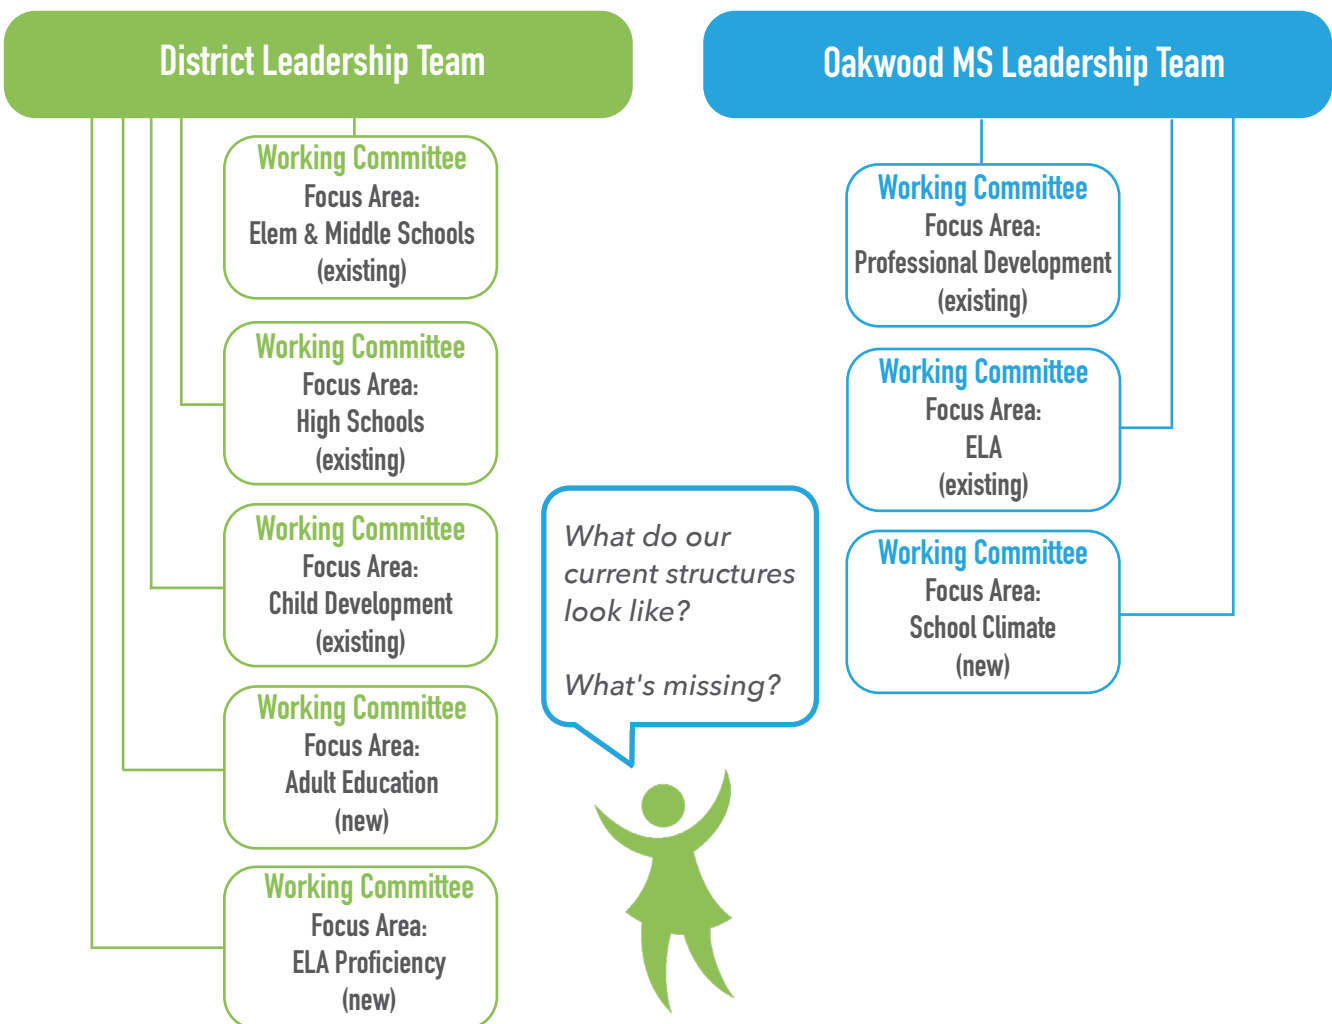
District Leadership Team

Working Committee
Focus Area:
Elem & Middle Schools
(existing)

Working Committee
Focus Area:
High Schools
(existing)

Working Committee
Focus Area:
Child Development
(existing)

Working Committee
Focus Area:
Adult Education
(new)

Working Committee
Focus Area:
ELA Proficiency
(new)

What do our current structures look like?

What's missing?

Oakwood MS Leadership Team

Working Committee
Focus Area:
Professional Development
(existing)

Working Committee
Focus Area:
ELA
(existing)

Working Committee
Focus Area:
School Climate
(new)